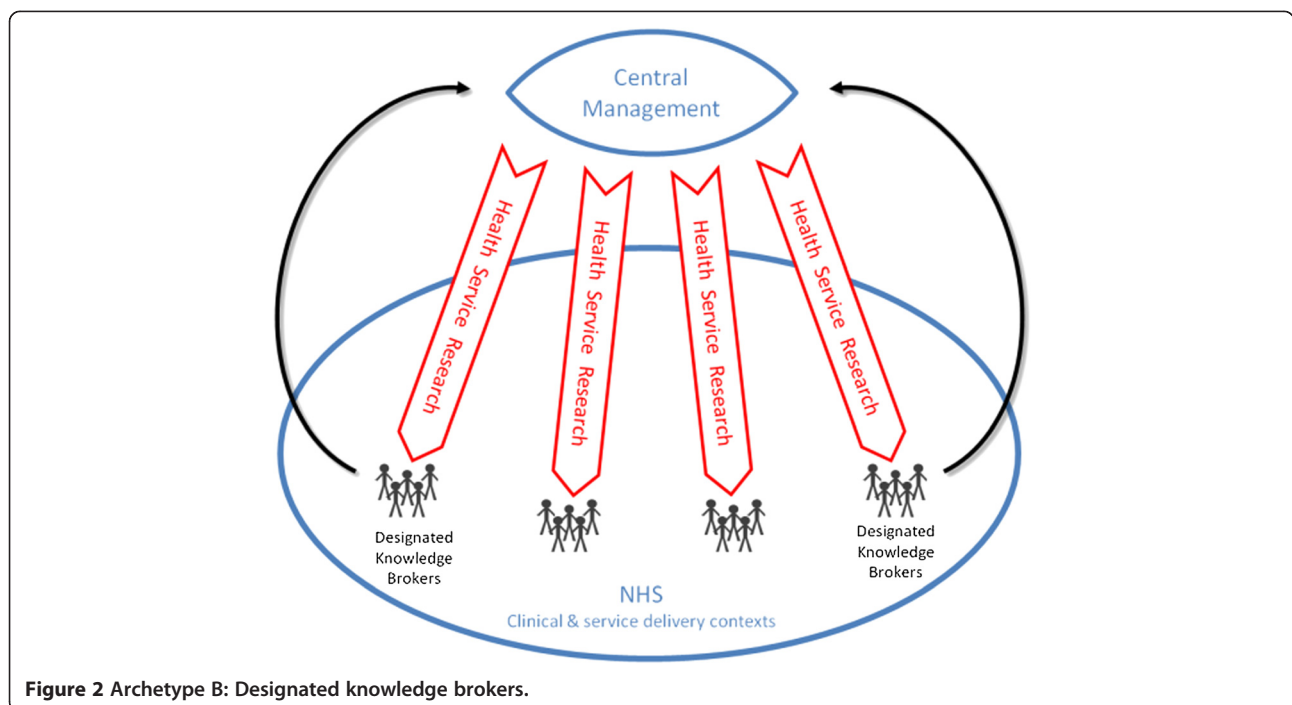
Central Management

Health Service Research

Health Service Research

Health Service Research

Health Service Research

Designated Knowledge Brokers

Designated Knowledge Brokers

NHS
Clinical & service delivery contexts

**Figure 2 Archetype B: Designated knowledge brokers.**